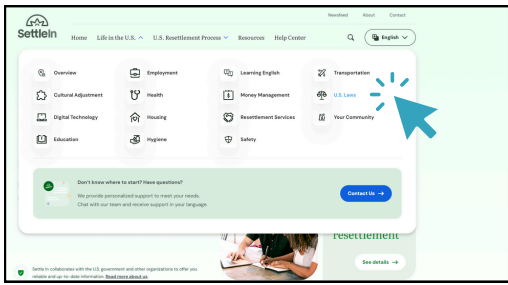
Newsfeed About Contact

SettleIn

Home Life in the U.S. U.S. Resettlement Process Resources Help Center

English

Overview
Employment
Learning English
Transportation
Cultural Adjustment
Health
Money Management
U.S. Laws
Digital Technology
Housing
Resettlement Services
Your Community
Education
Hygiene
Safety

Don't know where to start? Have questions?
We provide personalized support to meet your needs. Chat with our team and receive support in your language.

Contact Us →

resettlement

See details →

SettleIn collaborates with the U.S. government and other organizations to offer you reliable and up-to-date information. Read more about us.